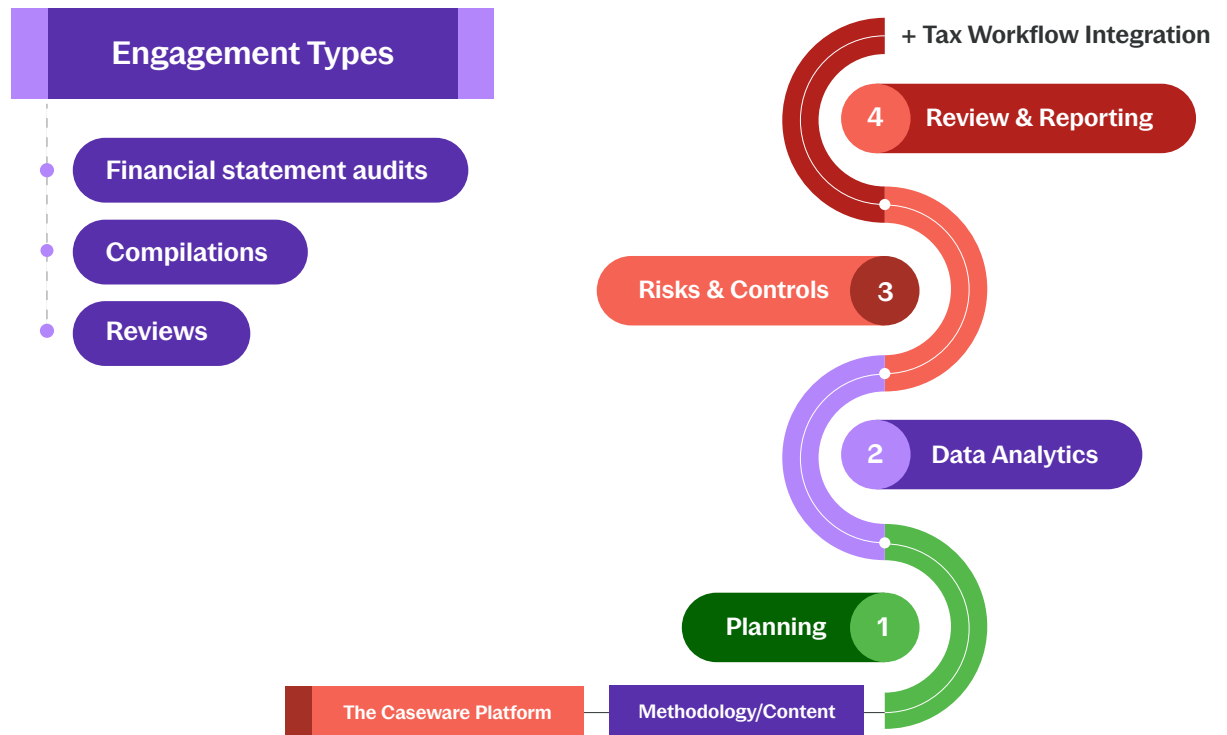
Engagement Types

Financial statement audits

Compilations

Reviews

+ Tax Workflow Integration

4 Review & Reporting

Risks & Controls 3

2 Data Analytics

Planning 1

The Caseware Platform

Methodology/Content